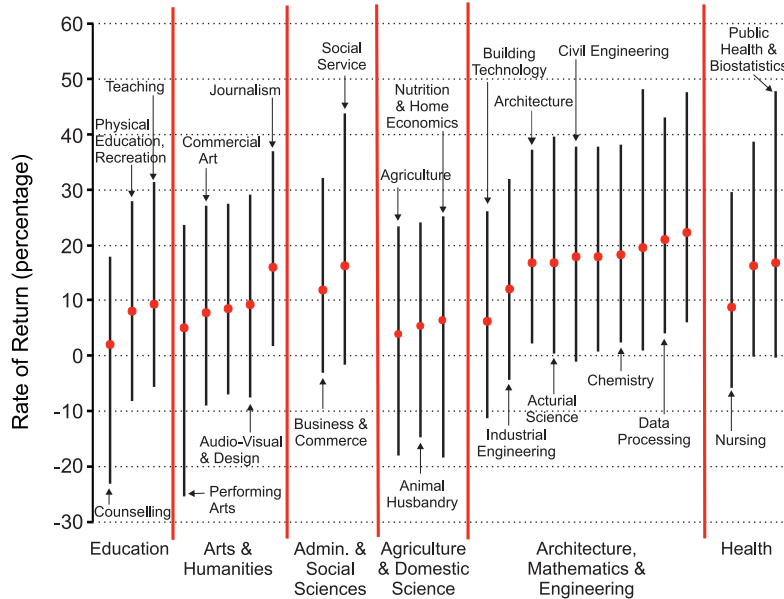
60
50
40
30
20
10
0
-10
-20
-30

Rate of Return (percentage)

Teaching
Physical Education, Recreation
Counselling
Commercial Art
Journalism
Audio-Visual & Design
Performing Arts
Social Service
Business & Commerce
Nutrition & Home Economics
Agriculture
Animal Husbandry
Building Technology
Architecture
Civil Engineering
Industrial Engineering
Acturial Science
Chemistry
Data Processing
Public Health & Biostatistics
Nursing

Education
Arts & Humanities
Admin. & Social Sciences
Agriculture & Domestic Science
Architecture, Mathematics & Engineering
Health